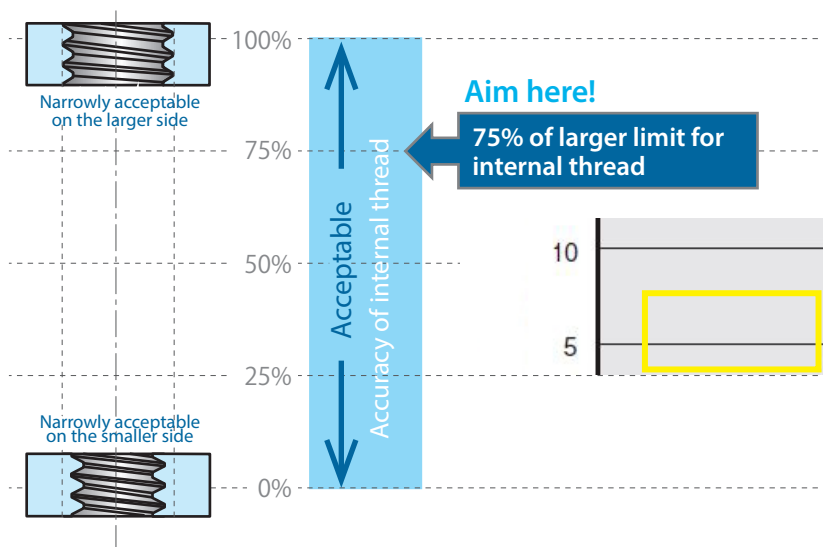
Narrowly acceptable on the larger side

100%

Aim here!

75%

75% of larger limit for internal thread

Acceptable

Accuracy of internal thread

10

50%

5

25%

Narrowly acceptable on the smaller side

0%